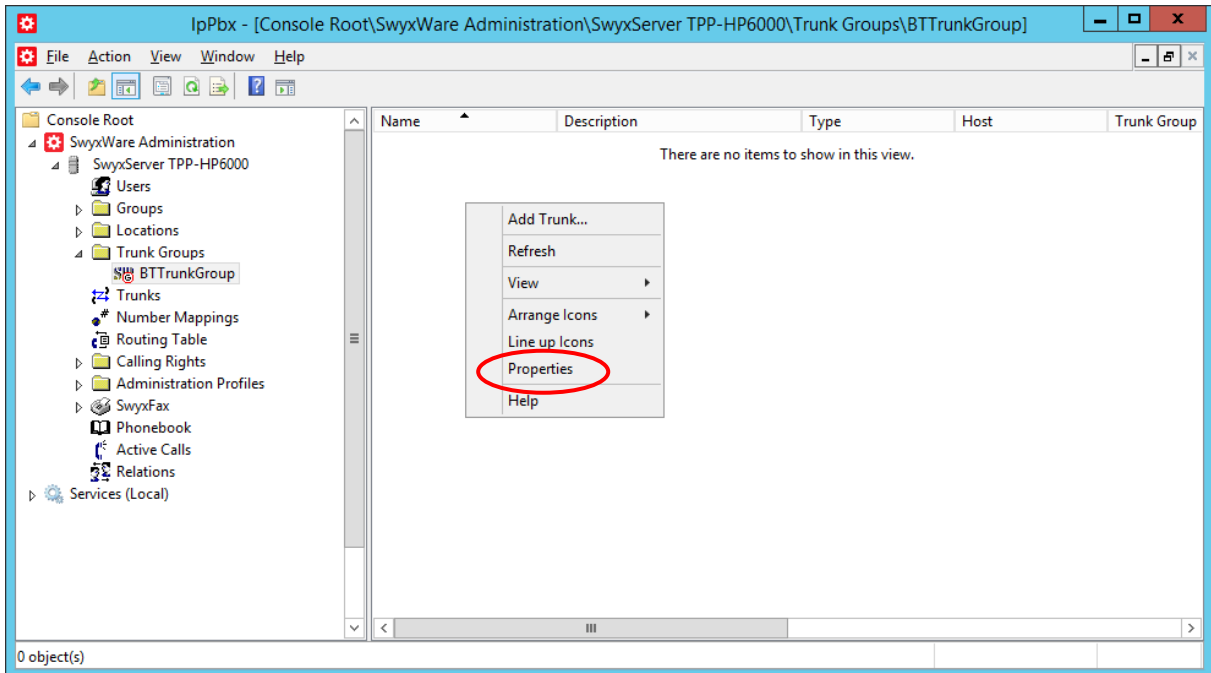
IpPbx - [Console Root\SwyxWare Administration\SwyxServer TPP-HP6000\Trunk Groups\BTTrunkGroup]

File Action View Window Help

Console Root
SwyxWare Administration
SwyxServer TPP-HP6000
Users
Groups
Locations
Trunk Groups
BTTrunkGroup
Trunks
Number Mappings
Routing Table
Calling Rights
Administration Profiles
SwyxFax
Phonebook
Active Calls
Relations
Services (Local)

| Name | Description | Type | Host | Trunk Group |
|---|---|---|---|---|

There are no items to show in this view.

Add Trunk...
Refresh
View
Arrange Icons
Line up Icons
Properties
Help

0 object(s)